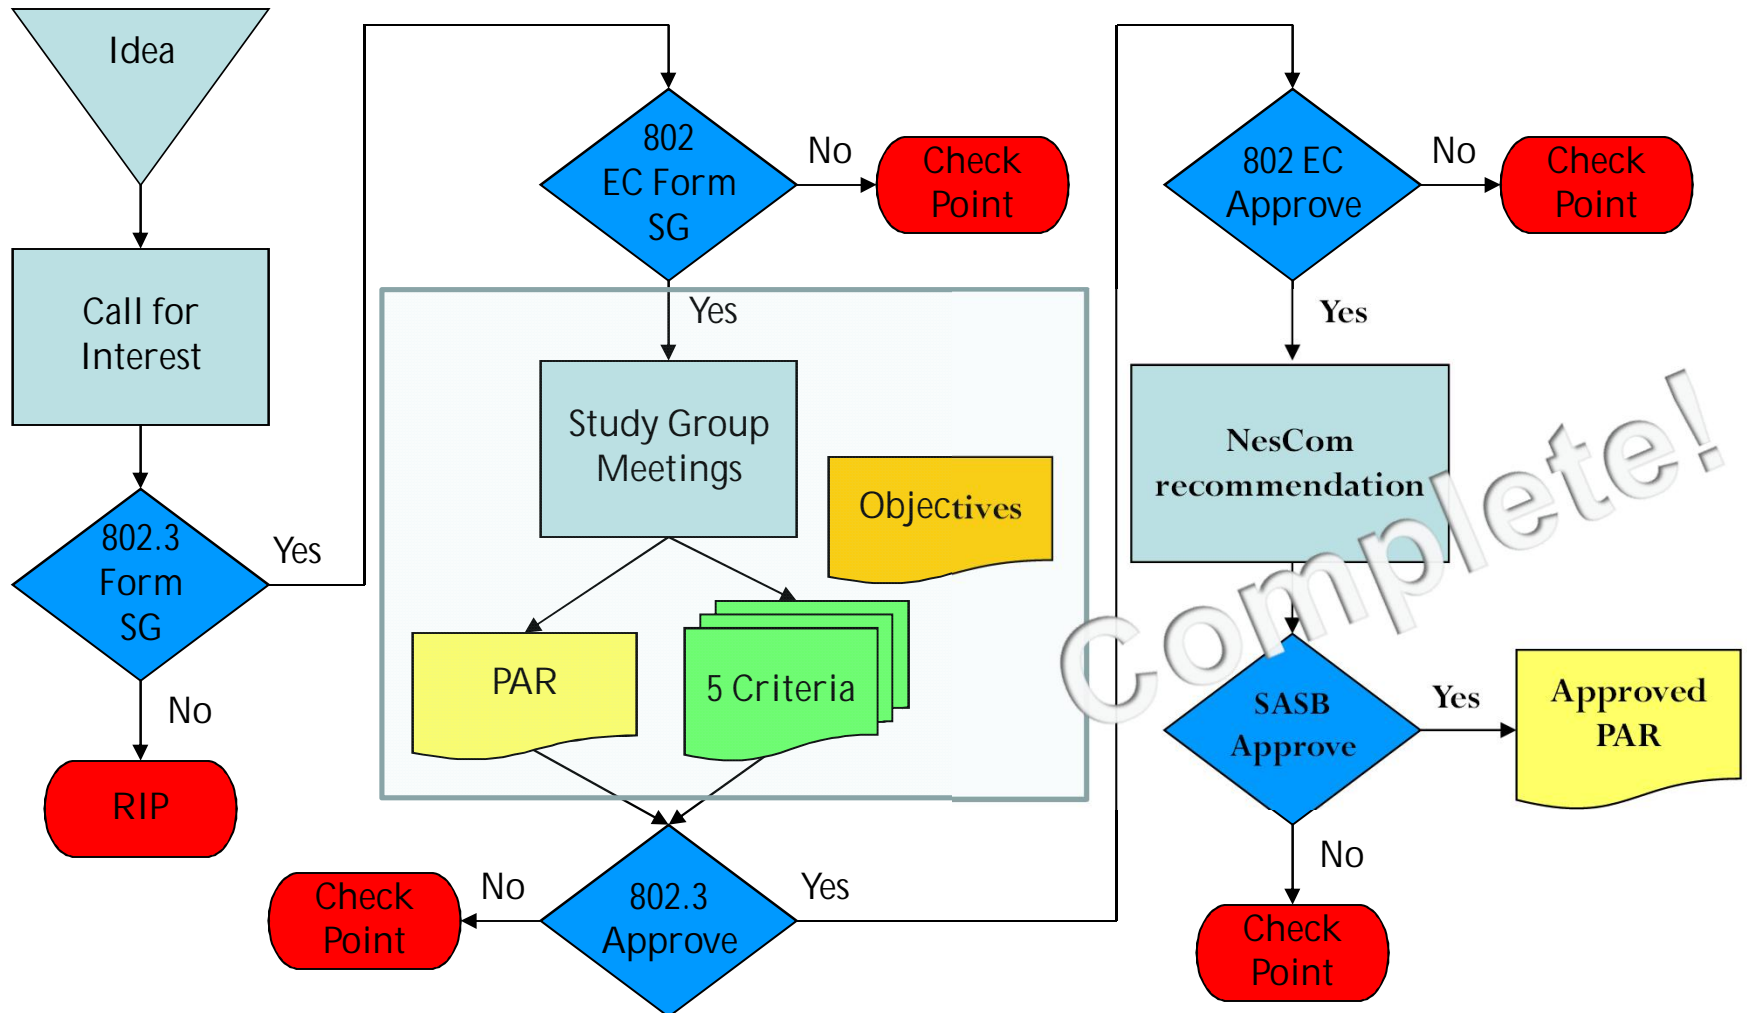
Idea

Call for Interest

802.3 Form SG

Yes

No

RIP

802 EC Form SG

No

Check Point

Yes

Study Group Meetings

Objectives

PAR

5 Criteria

Check Point

No

802.3 Approve

Yes

802 EC Approve

No

Check Point

Yes

NesCom recommendation

Complete!

SASB Approve

Yes

Approved PAR

No

Check Point